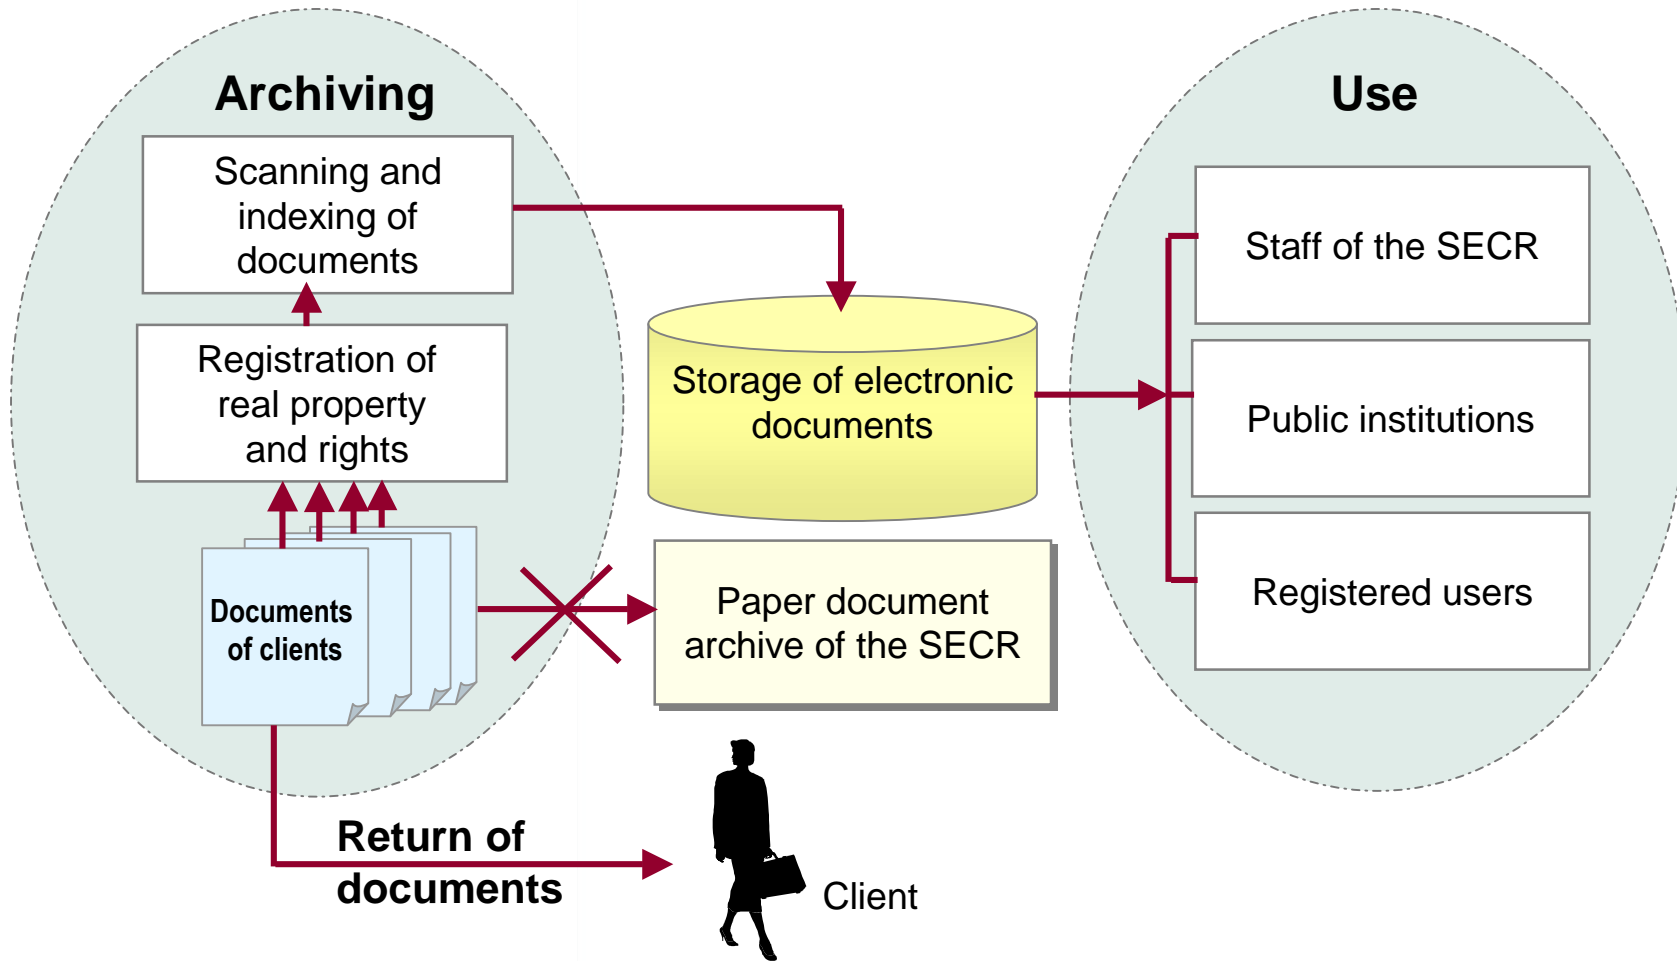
Archiving

Scanning and indexing of documents

Registration of real property and rights

Documents of clients

Storage of electronic documents

Paper document archive of the SECR

Use

Staff of the SECR

Public institutions

Registered users

Return of documents

Client